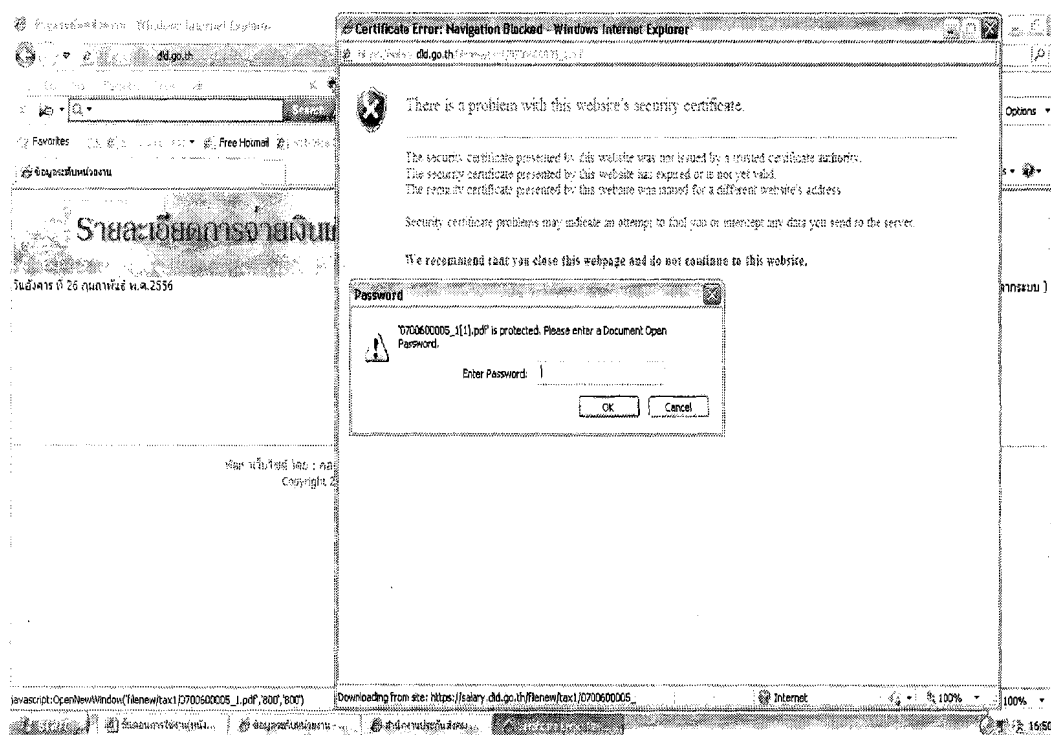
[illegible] - Windows Internet Explorer

dld.go.th

Favorites

Free Hotmail

ข้อมูลระดับหน่วยงาน

รายละเอียดการจ่ายเงิน

วันอังคาร ที่ 26 กุมภาพันธ์ พ.ศ.2556

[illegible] : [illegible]

Copyright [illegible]

javascript:OpenNewWindow('filenew/tax1/0700600005_1.pdf','800','800')

Certificate Error: Navigation Blocked - Windows Internet Explorer

dld.go.th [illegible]

There is a problem with this website's security certificate.

The security certificate presented by this website was not issued by a trusted certificate authority.
The security certificate presented by this website has expired or is not yet valid.
The security certificate presented by this website was issued for a different website's address.

Security certificate problems may indicate an attempt to fool you or intercept any data you send to the server.

We recommend that you close this webpage and do not continue to this website.

Password

'0700600005_1[1].pdf' is protected. Please enter a Document Open Password.

Enter Password:

OK

Cancel

Downloading from site: https://salary.dld.go.th/filenew/tax1/0700600005_

Internet

100%

Options

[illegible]ระบบ )

100%

16:50